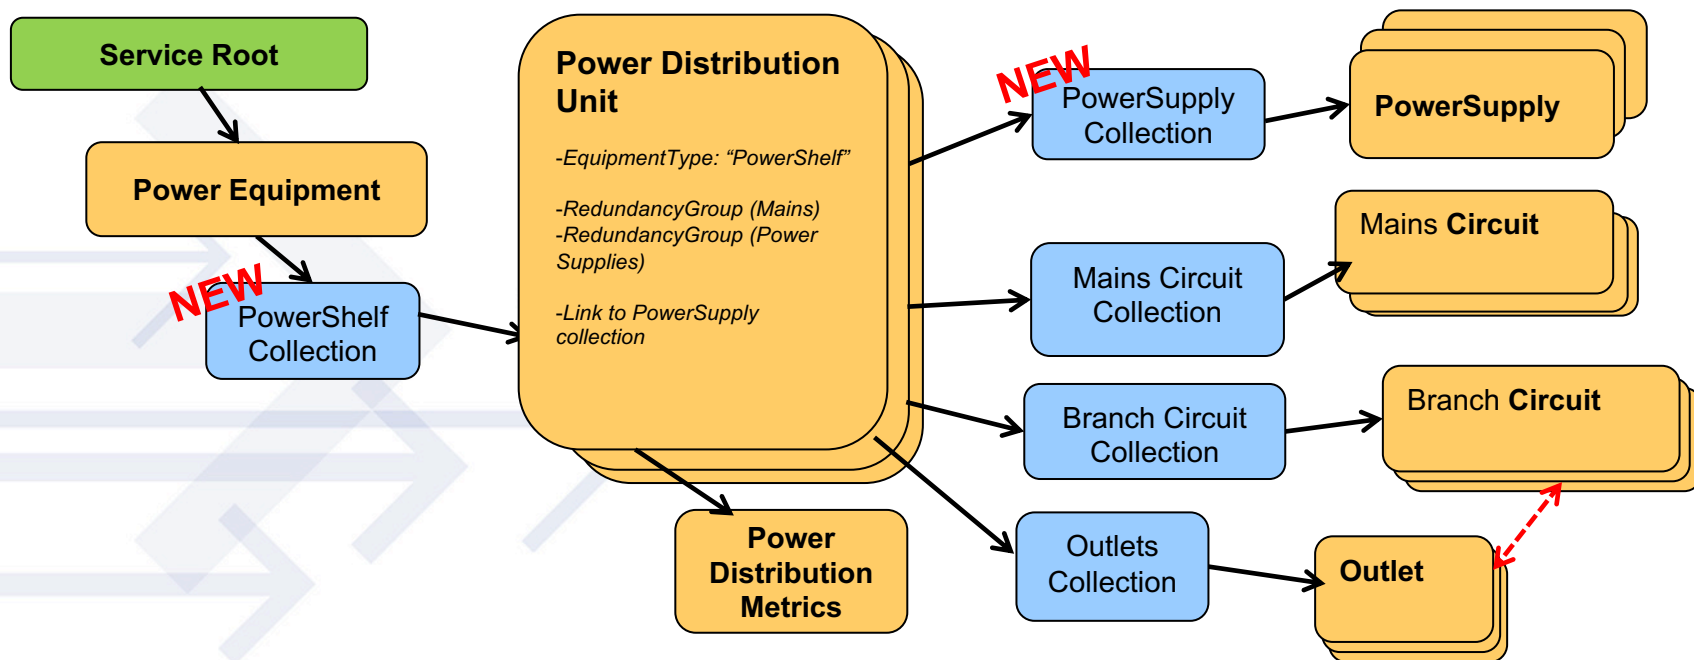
Service Root

Power Equipment

NEW

PowerShelf Collection

Power Distribution Unit

-EquipmentType: “PowerShelf”

-RedundancyGroup (Mains)
-RedundancyGroup (Power Supplies)

-Link to PowerSupply collection

Power Distribution Metrics

NEW

PowerSupply Collection

PowerSupply

Mains Circuit Collection

Mains Circuit

Branch Circuit Collection

Branch Circuit

Outlets Collection

Outlet